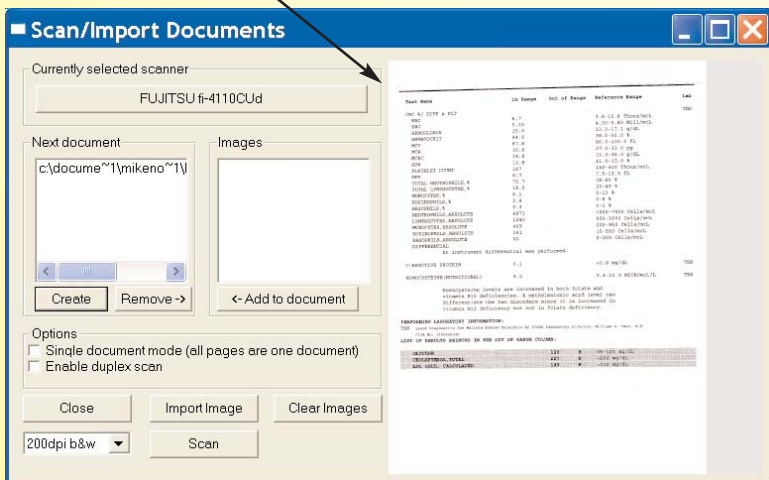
Scan/Import Documents

Currently selected scanner

FUJITSU fi-4110CUd

Next document

c:\docume~1\mikeno~1\

Images

Create

Remove ->

<- Add to document

Options

Single document mode (all pages are one document)

Enable duplex scan

Close

Import Image

Clear Images

200dpi b&w

Scan

Test Name | In Range | Out of Range | Reference Range | Lab

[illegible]

Homocysteine levels are increased in both folate and vitamin B12 deficiencies. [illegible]

PERFORMING LABORATORY INFORMATION:

LIST OF RESULTS PRINTED IN THE OUT OF RANGE COLUMN:

GLUCOSE | 126 | H | 65-109 mg/dL

CHOLESTEROL,TOTAL | 227 | H | <200 mg/dL

LDL CHOL, CALCULATED | 145 | H | <130 mg/dL